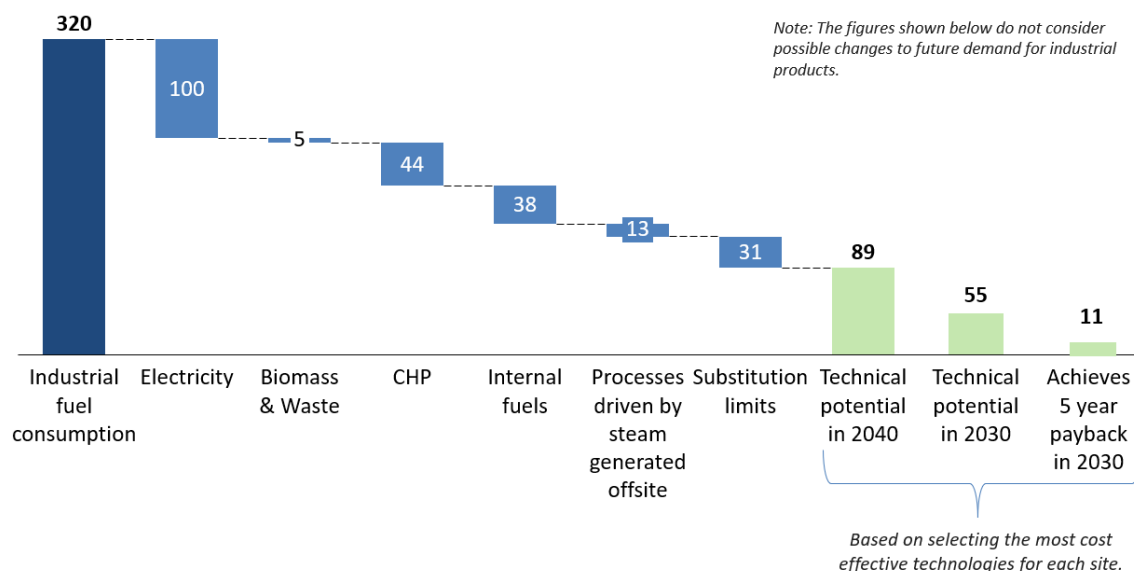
Note: The figures shown below do not consider possible changes to future demand for industrial products.

320

100

5

44

38

13

31

89

55

11

Industrial fuel consumption

Electricity

Biomass & Waste

CHP

Internal fuels

Processes driven by steam generated offsite

Substitution limits

Technical potential in 2040

Technical potential in 2030

Achieves 5 year payback in 2030

Based on selecting the most cost effective technologies for each site.